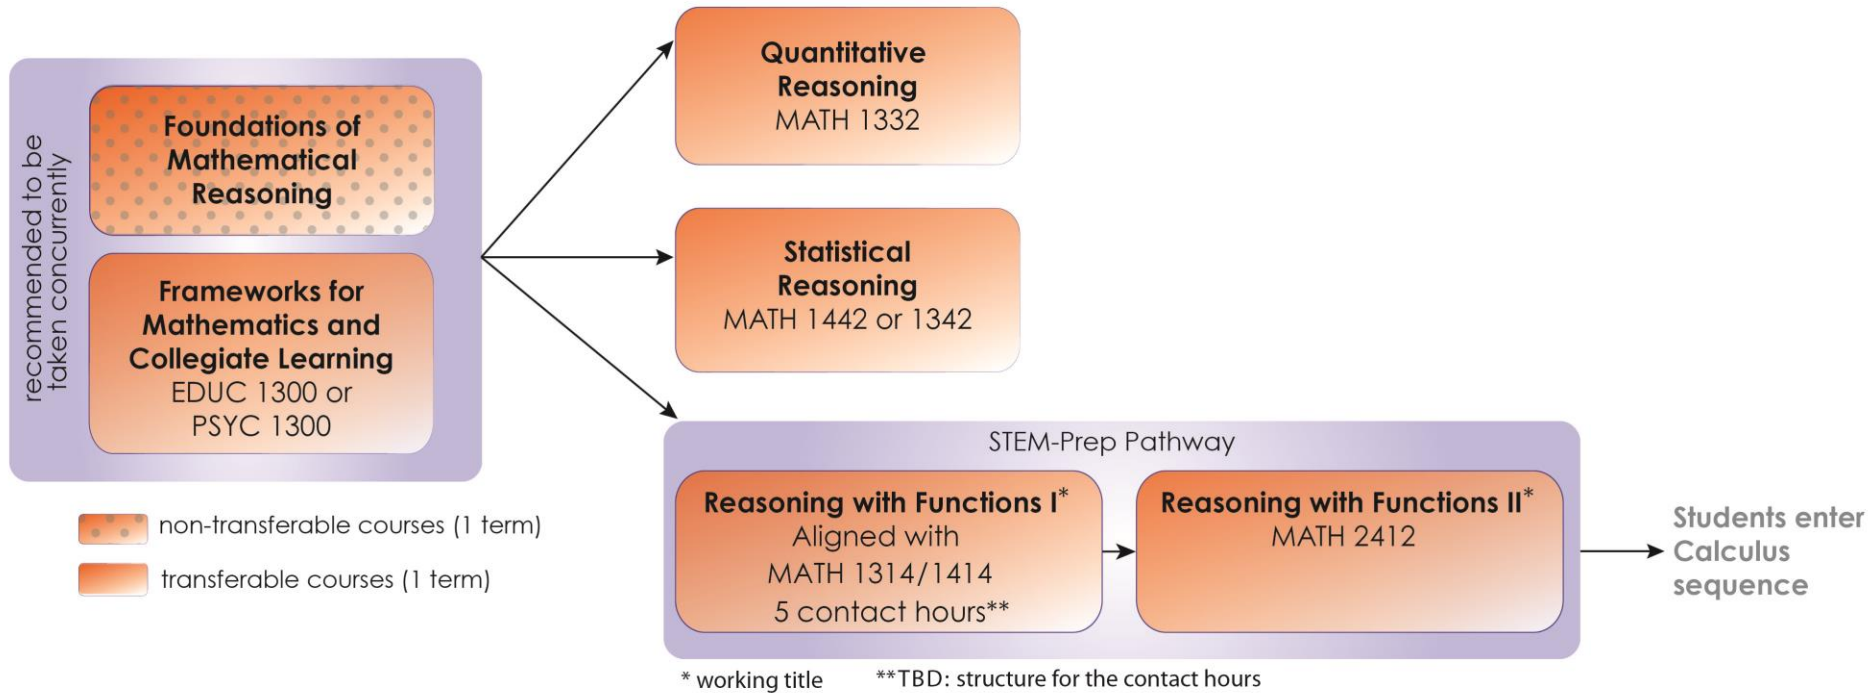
recommended to be taken concurrently

Foundations of Mathematical Reasoning

Frameworks for Mathematics and Collegiate Learning
EDUC 1300 or PSYC 1300

non-transferable courses (1 term)

transferable courses (1 term)

Quantitative Reasoning
MATH 1332

Statistical Reasoning
MATH 1442 or 1342

STEM-Prep Pathway

Reasoning with Functions I*
Aligned with MATH 1314/1414
5 contact hours**

Reasoning with Functions II*
MATH 2412

Students enter Calculus sequence

* working title

**TBD: structure for the contact hours